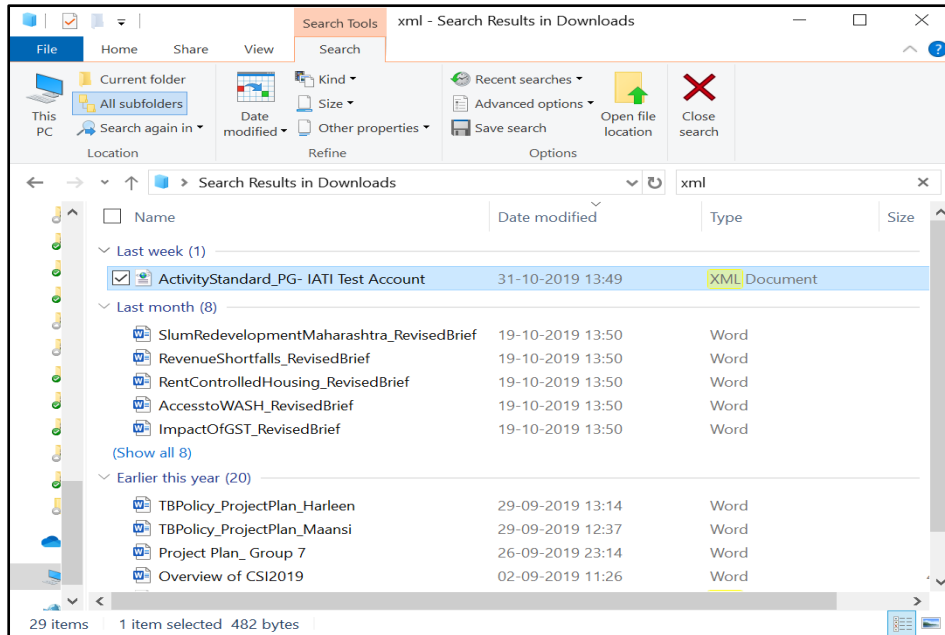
Search Tools xml - Search Results in Downloads

File Home Share View Search

This PC
Current folder
All subfolders
Search again in
Location

Date modified
Kind
Size
Other properties
Refine

Recent searches
Advanced options
Save search
Options

Open file location

Close search

Search Results in Downloads

xml

| Name | Date modified | Type | Size |
|---|---|---|---|
| Last week (1) | | | |
| ActivityStandard_PG- IATI Test Account | 31-10-2019 13:49 | XML Document | |
| Last month (8) | | | |
| SlumRedevelopmentMaharashtra_RevisedBrief | 19-10-2019 13:50 | Word | |
| RevenueShortfalls_RevisedBrief | 19-10-2019 13:50 | Word | |
| RentControlledHousing_RevisedBrief | 19-10-2019 13:50 | Word | |
| AccesstoWASH_RevisedBrief | 19-10-2019 13:50 | Word | |
| ImpactOfGST_RevisedBrief | 19-10-2019 13:50 | Word | |
| (Show all 8) | | | |
| Earlier this year (20) | | | |
| TBPolicy_ProjectPlan_Harleen | 29-09-2019 13:14 | Word | |
| TBPolicy_ProjectPlan_Maansi | 29-09-2019 12:37 | Word | |
| Project Plan_ Group 7 | 26-09-2019 23:14 | Word | |
| Overview of CSI2019 | 02-09-2019 11:26 | Word | |

29 items 1 item selected 482 bytes